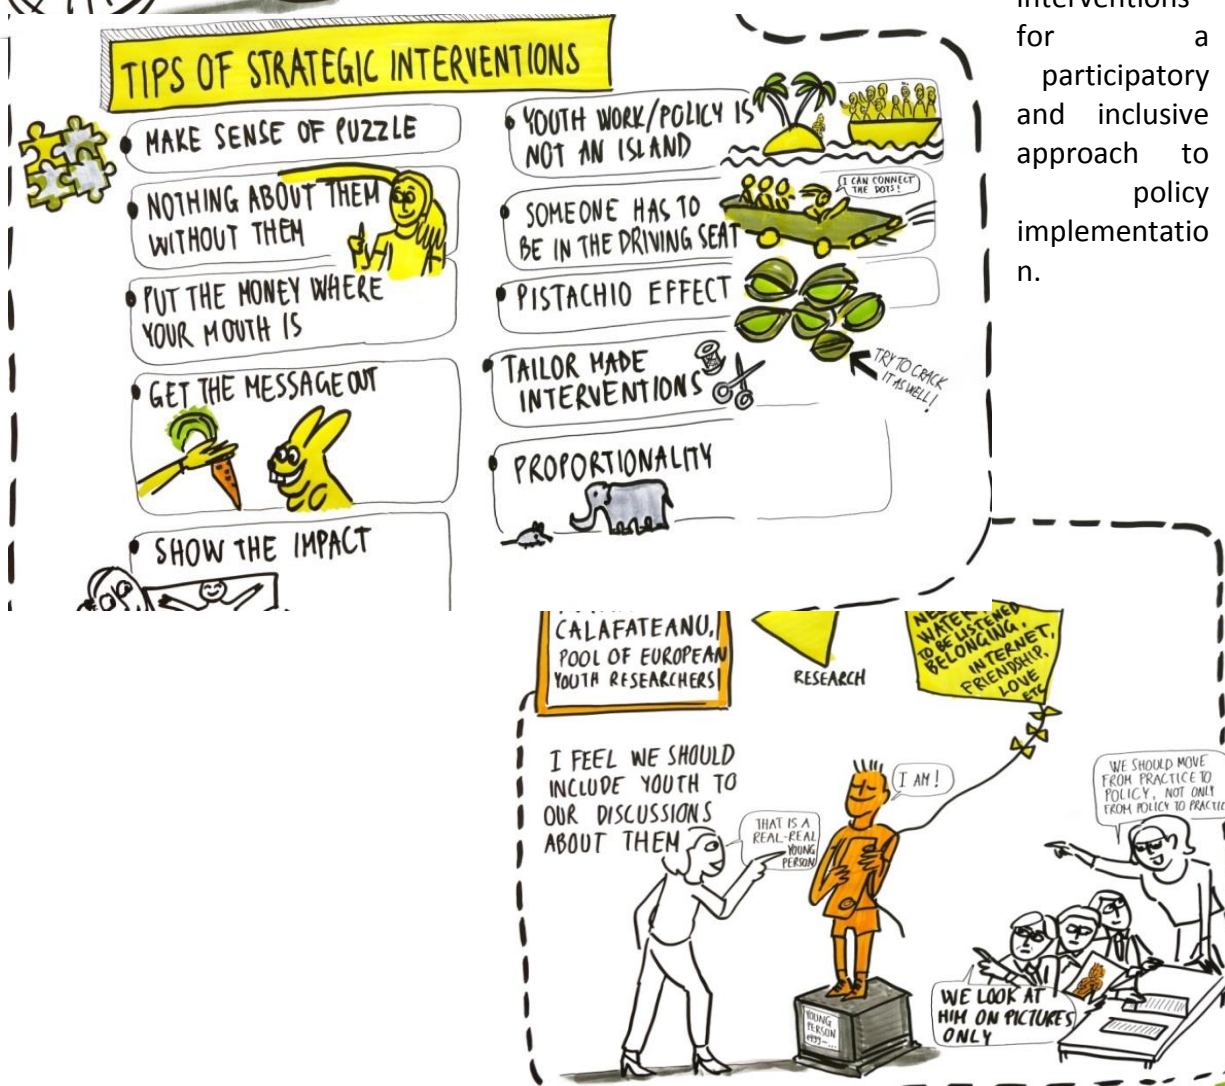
interventions for a participatory and inclusive approach to policy implementation.

TIPS OF STRATEGIC INTERVENTIONS

MAKE SENSE OF PUZZLE

NOTHING ABOUT THEM WITHOUT THEM

PUT THE MONEY WHERE YOUR MOUTH IS

GET THE MESSAGE OUT

SHOW THE IMPACT

YOUTH WORK/POLICY IS NOT AN ISLAND

SOMEONE HAS TO BE IN THE DRIVING SEAT

I CAN CONNECT THE DOTS!

PISTACHIO EFFECT

TRY TO CRACK IT AS WELL!

TAILOR MADE INTERVENTIONS

PROPORTIONALITY

CALAFATEANU, POOL OF EUROPEAN YOUTH RESEARCHERS

RESEARCH

NE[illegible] WATER, TO BE LISTENED, BELONGING, INTERNET, FRIENDSHIP, LOVE ETC

I FEEL WE SHOULD INCLUDE YOUTH TO OUR DISCUSSIONS ABOUT THEM

THAT IS A REAL-REAL YOUNG PERSON

I AM!

YOUNG PERSON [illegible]

WE SHOULD MOVE FROM PRACTICE TO POLICY, NOT ONLY FROM POLICY TO PRACTIC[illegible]

WE LOOK AT HIM ON PICTURES ONLY